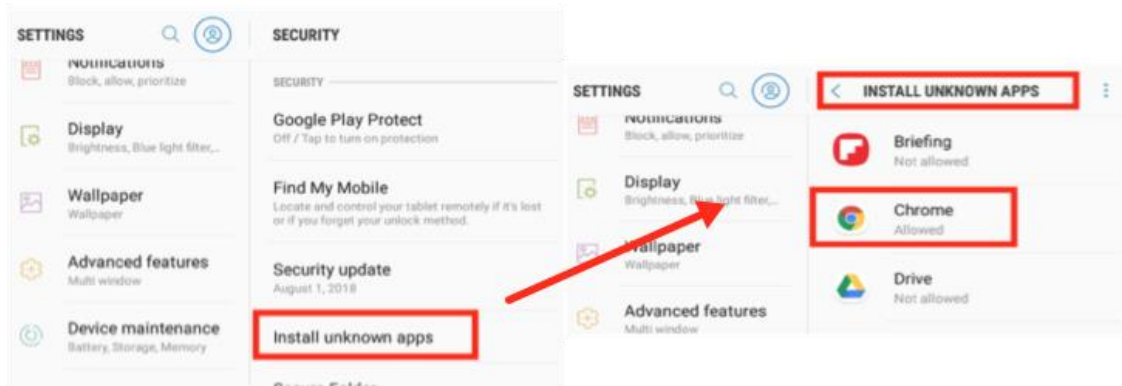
SETTINGS

Notifications
Block, allow, prioritize

Display
Brightness, Blue light filter,...

Wallpaper
Wallpaper

Advanced features
Multi window

Device maintenance
Battery, Storage, Memory

SECURITY

SECURITY

Google Play Protect
Off / Tap to turn on protection

Find My Mobile
Locate and control your tablet remotely if it's lost or if you forget your unlock method.

Security update
August 1, 2018

Install unknown apps

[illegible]

SETTINGS

Notifications
Block, allow, prioritize

Display
Brightness, Blue light filter,...

Wallpaper
Wallpaper

Advanced features
Multi window

INSTALL UNKNOWN APPS

Briefing
Not allowed

Chrome
Allowed

Drive
Not allowed